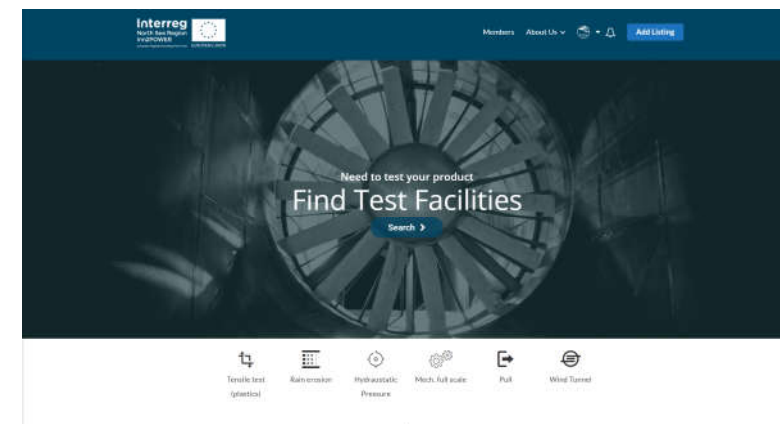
Interreg
North Sea Region
Inn2POWER
EUROPEAN UNION

Members About Us Add Listing

Need to test your product
Find Test Facilities
Search

Tensile test (plastics)
Rain erosion
Hydraustatic Pressure
Mech. full scale
Pull
Wind Tunnel